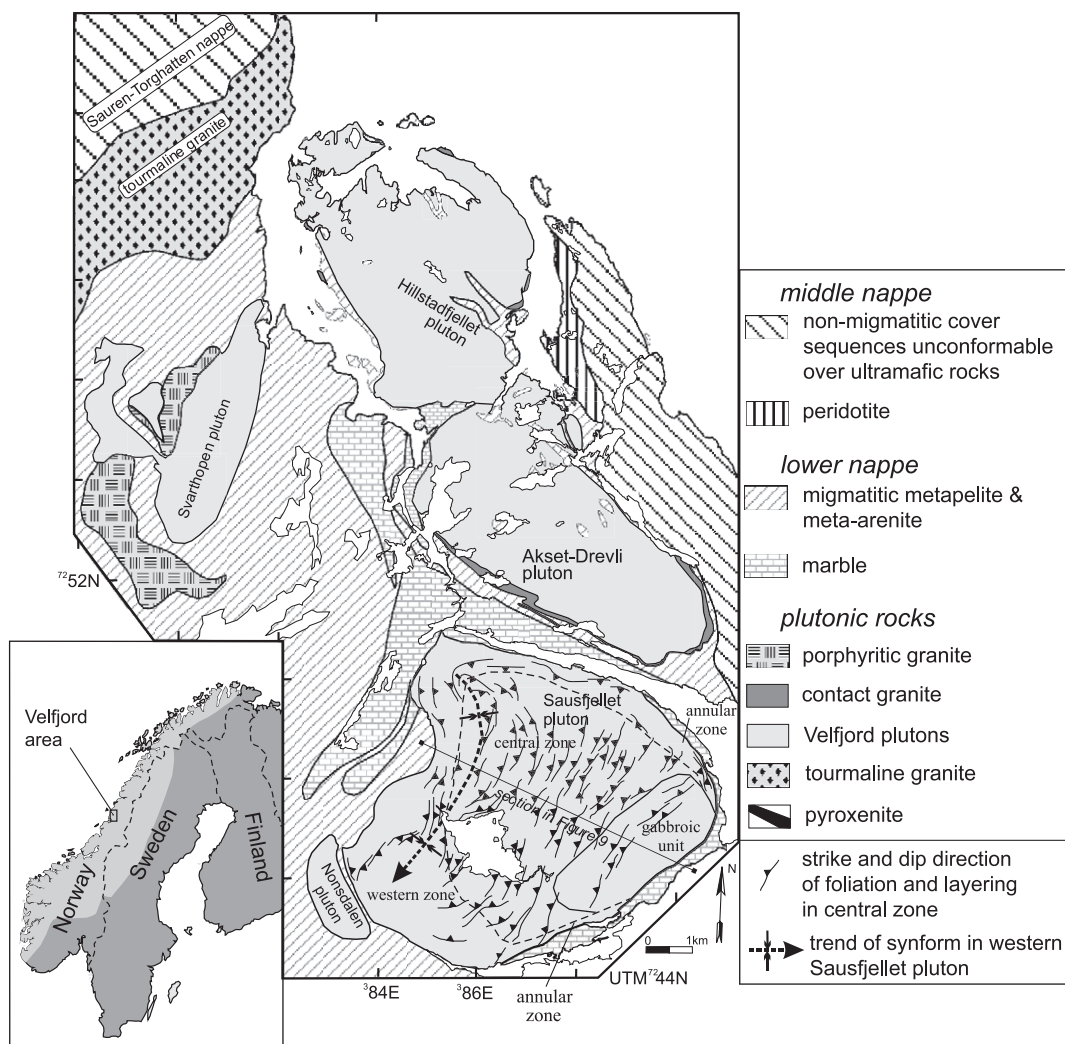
Sauren-Torghatten nappe
tourmaline granite
Hillstadfjellet pluton
Svarthopen pluton
Akset-Drevli pluton
$^{72}$52N
Velfjord area
Norway
Sweden
Finland
Sausfjellet pluton
central zone
annular zone
section in Figure 6
gabbroic unit
Nonsdalen pluton
western zone
annular zone
$^{3}$84E
$^{3}$86E
UTM $^{72}$44N
0
1km
N

middle nappe
non-migmatitic cover sequences unconformable over ultramafic rocks
peridotite
lower nappe
migmatitic metapelite & meta-arenite
marble
plutonic rocks
porphyritic granite
contact granite
Velfjord plutons
tourmaline granite
pyroxenite
strike and dip direction of foliation and layering in central zone
trend of synform in western Sausfjellet pluton